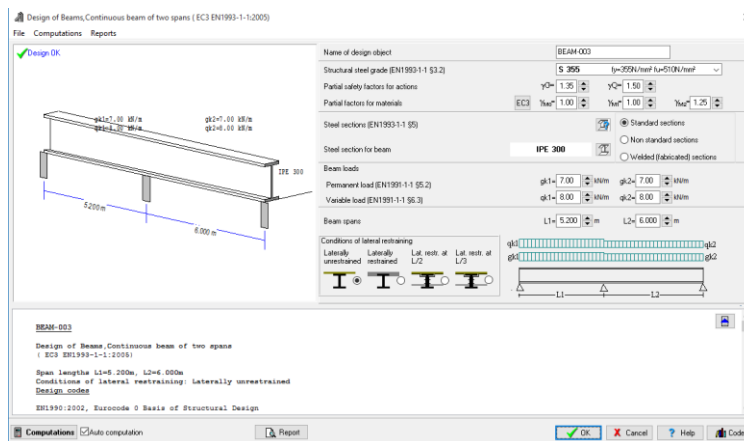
Design of Beams,Continuous beam of two spans ( EC3 EN1993-1-1:2005)

File Computations Reports

Design OK

gk1=7.00 kN/m
qk1=8.00 kN/m
gk2=7.00 kN/m
qk2=8.00 kN/m
IPE 300
5.200m
6.000 m

Name of design object BEAM-003

Structural steel grade (EN1993-1-1 §3.2) S 355 fy=355N/mm² fu=510N/mm²

Partial safety factors for actions γG= 1.35 γQ= 1.50

Partial factors for materials EC3 γM0= 1.00 γM1= 1.00 γM2= 1.25

Steel sections (EN1993-1-1 §5)

Standard sections
Non standard sections
Welded (fabricated) sections

Steel section for beam IPE 300

Beam loads
Permanent load (EN1991-1-1 §5.2) gk1= 7.00 kN/m gk2= 7.00 kN/m
Variable load (EN1991-1-1 §6.3) qk1= 8.00 kN/m qk2= 8.00 kN/m

Beam spans L1= 5.200 m L2= 6.000 m

Conditions of lateral restraining
Laterally unrestrained Laterally restrained Lat. restr. at L/2 Lat. restr. at L/3

gk1 gk2
qk1 qk2
L1 L2

BEAM-003

Design of Beams,Continuous beam of two spans
( EC3 EN1993-1-1:2005)

Span lengths L1=5.200m, L2=6.000m
Conditions of lateral restraining: Laterally unrestrained
Design codes

EN1990:2002, Eurocode 0 Basis of Structural Design

Computations Auto computation Report OK Cancel Help Code